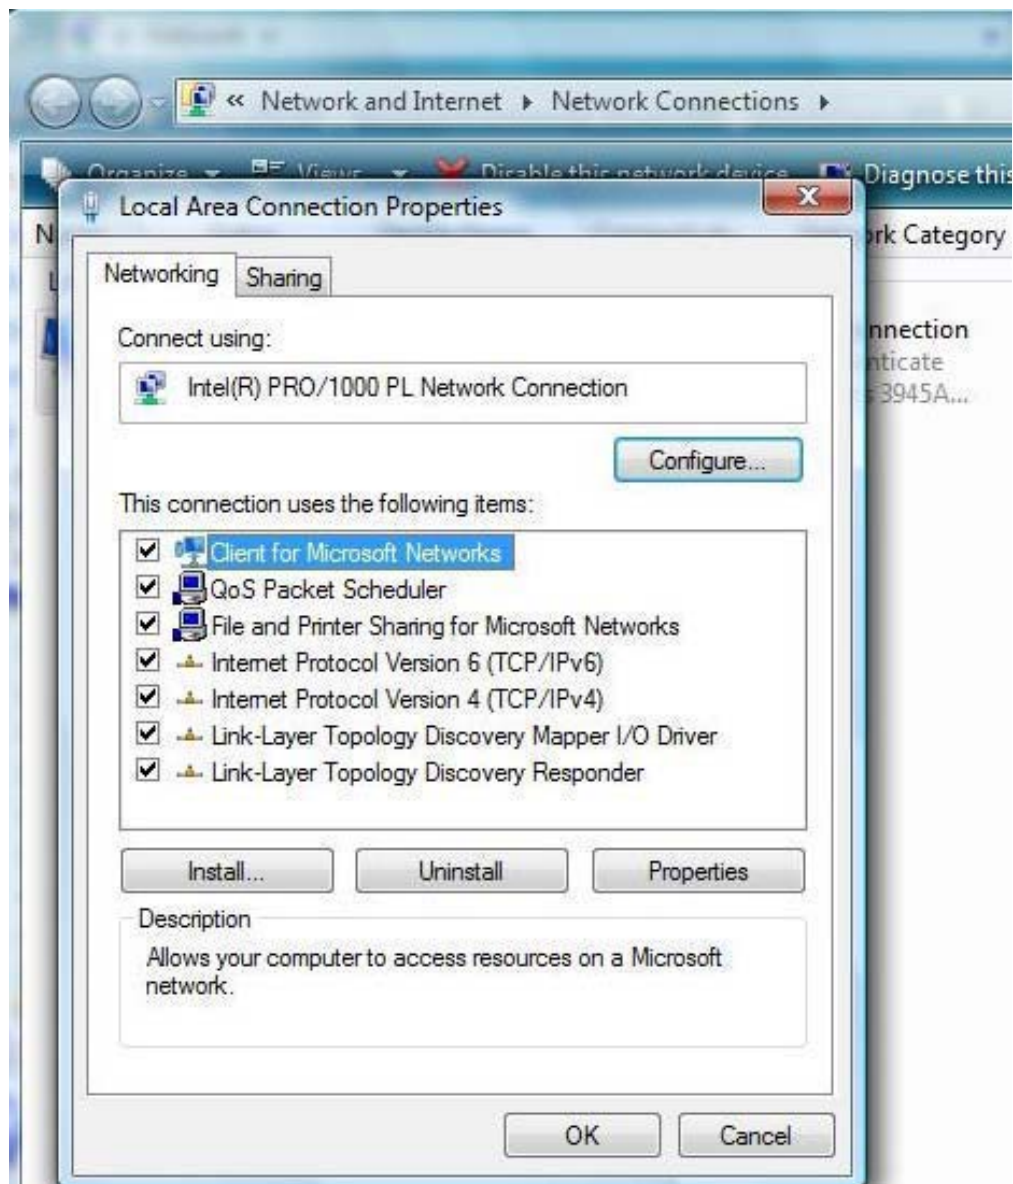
« Network and Internet ▸ Network Connections ▸

Organize ▾ Views ▾ Disable this network device Diagnose this

N rk Category

nnection
ticate
3945A...

Local Area Connection Properties

Networking Sharing

Connect using:

Intel(R) PRO/1000 PL Network Connection

Configure...

This connection uses the following items:

☑ Client for Microsoft Networks
☑ QoS Packet Scheduler
☑ File and Printer Sharing for Microsoft Networks
☑ Internet Protocol Version 6 (TCP/IPv6)
☑ Internet Protocol Version 4 (TCP/IPv4)
☑ Link-Layer Topology Discovery Mapper I/O Driver
☑ Link-Layer Topology Discovery Responder

Install... Uninstall Properties

Description

Allows your computer to access resources on a Microsoft network.

OK Cancel